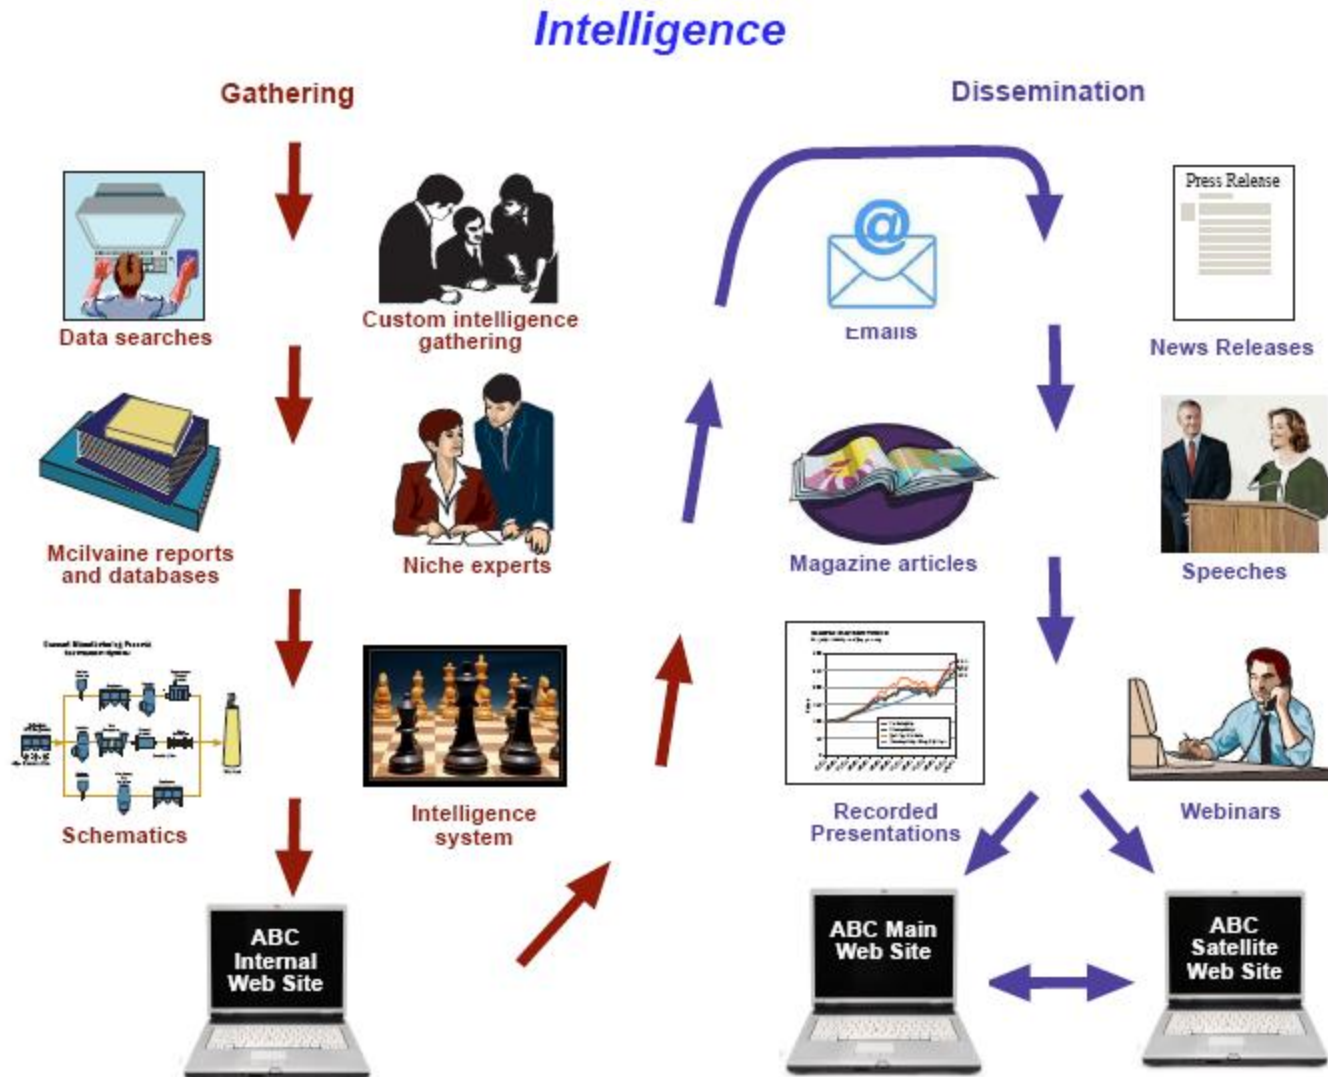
Intelligence

Gathering

Dissemination

Data searches

Custom intelligence gathering

Emails

Press Release

News Releases

Mcilvaine reports and databases

Niche experts

Magazine articles

Speeches

Schematics

Intelligence system

Recorded Presentations

Webinars

ABC Internal Web Site

ABC Main Web Site

ABC Satellite Web Site